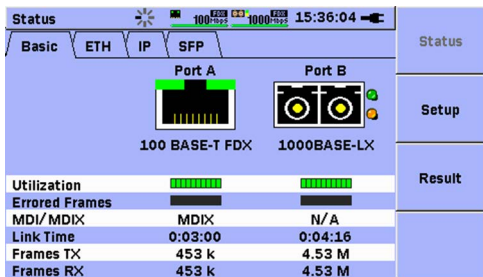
Status 100 FDX Mbps 1000 FDX Mbps 15:36:04

Basic ETH IP SFP

Status

Port A

Port B

Setup

100 BASE-T FDX

1000BASE-LX

Result

| | | |
|---|---|---|
| Utilization | | |
| Errored Frames | | |
| MDI/MDIX | MDIX | N/A |
| Link Time | 0:03:00 | 0:04:16 |
| Frames TX | 453 k | 4.53 M |
| Frames RX | 453 k | 4.53 M |